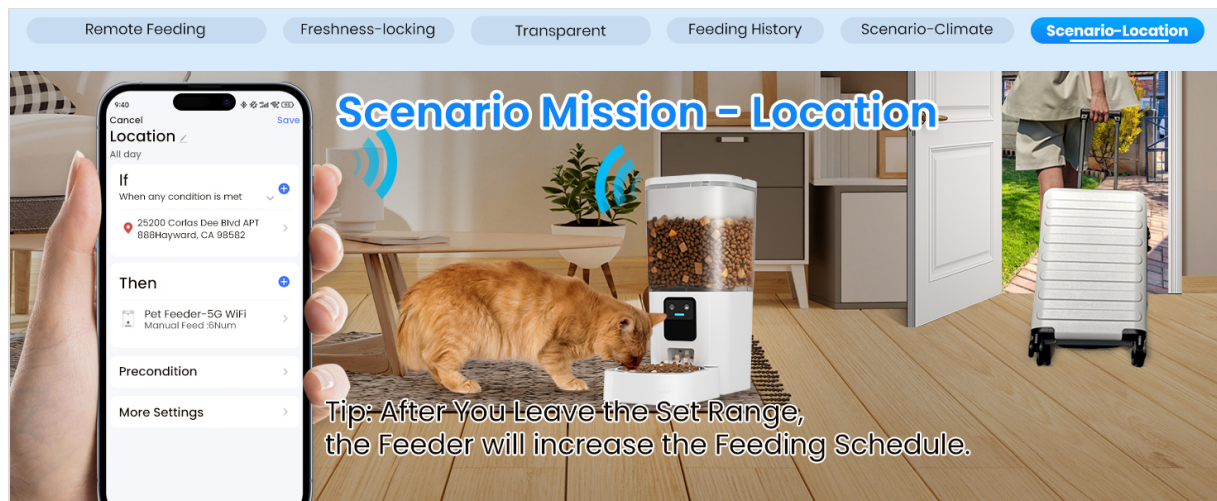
Remote Feeding
Freshness-locking
Transparent
Feeding History
Scenario-Climate
Scenario-Location

Scenario Mission - Location

9:40
Cancel
Save
Location
All day

If
When any condition is met
25200 Corlas Dee Blvd APT 888Hayward, CA 98582

Then
Pet Feeder-5G WiFi
Manual Feed :6Num

Precondition

More Settings

Tip: After You Leave the Set Range, the Feeder will increase the Feeding Schedule.